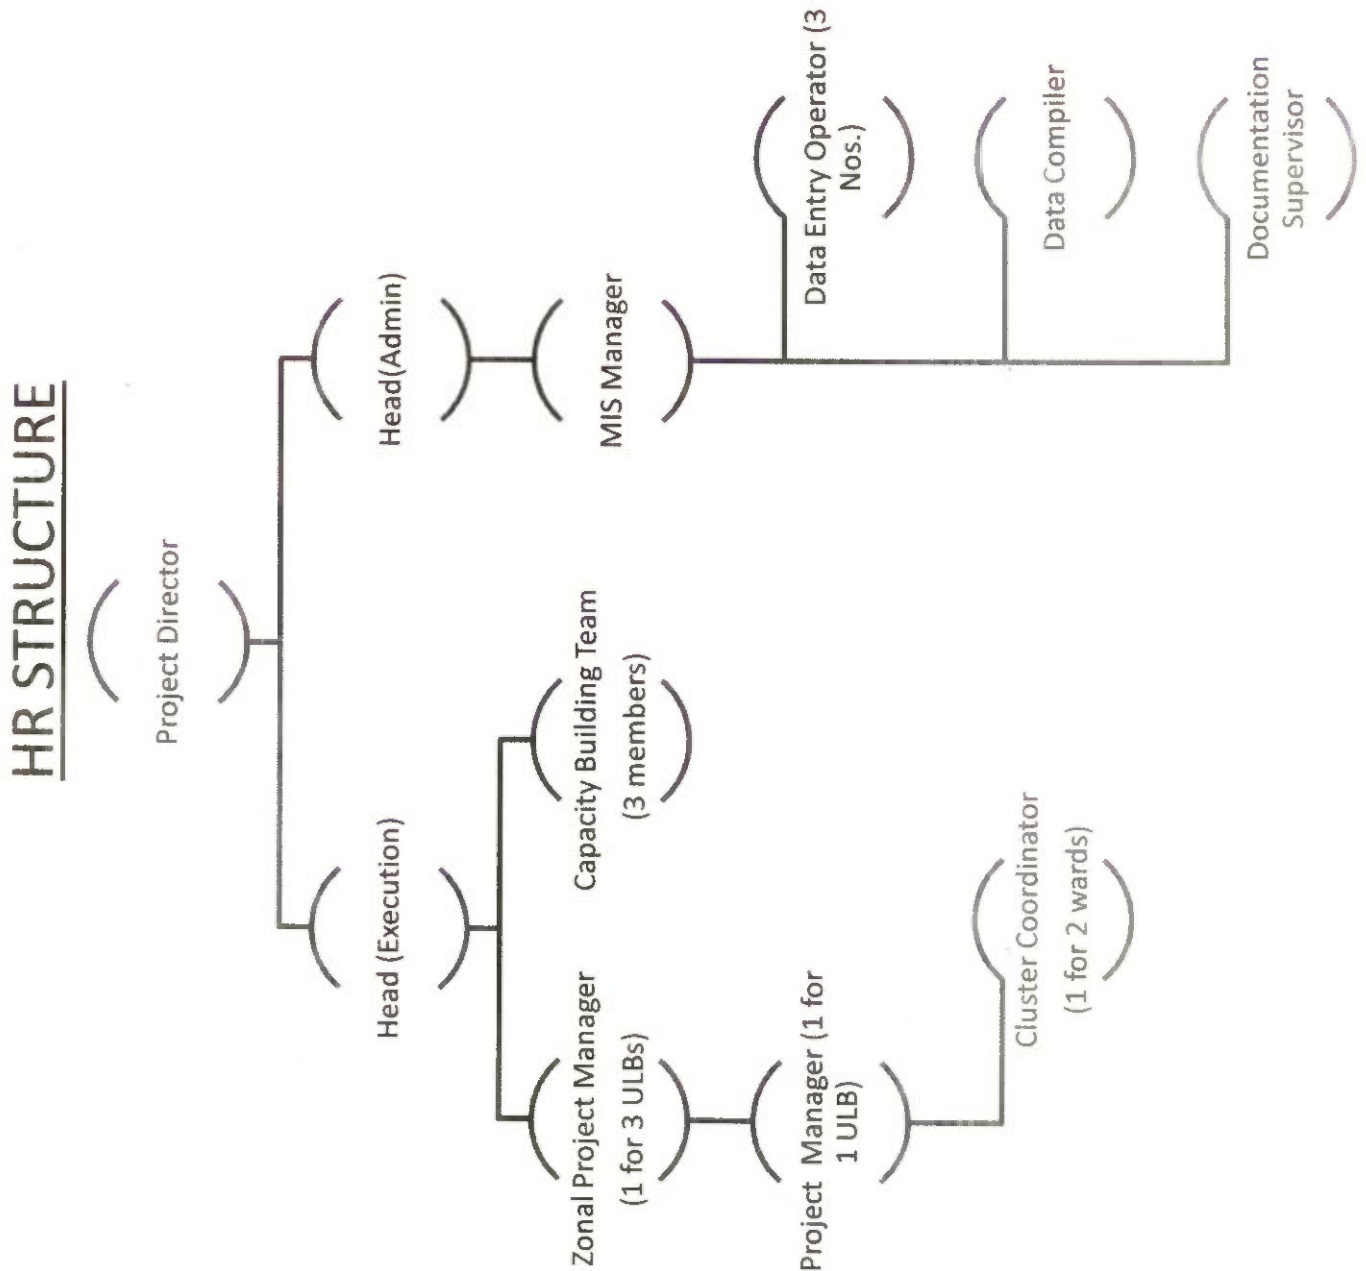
HR STRUCTURE

Project Director

Head (Execution)

Head(Admin)

Zonal Project Manager (1 for 3 ULBs)

Capacity Building Team (3 members)

MIS Manager

Project Manager (1 for 1 ULB)

Cluster Coordinator (1 for 2 wards)

Data Entry Operator (3 Nos.)

Data Compiler

Documentation Supervisor